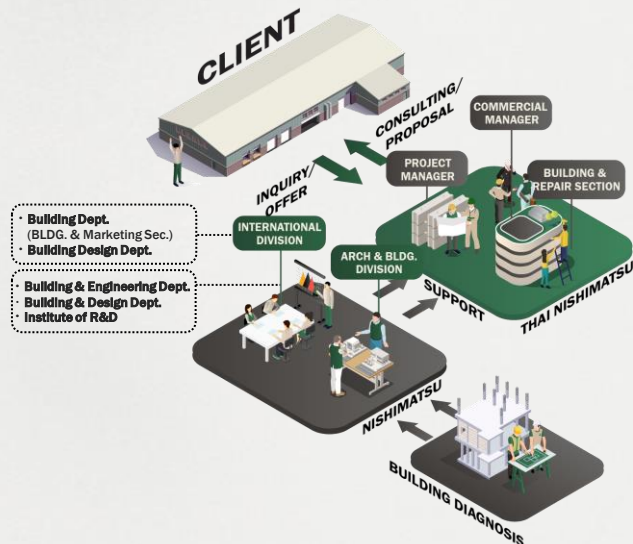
CLIENT

CONSULTING/
PROPOSAL

INQUIRY/
OFFER

COMMERCIAL MANAGER

PROJECT MANAGER

BUILDING & REPAIR SECTION

・Building Dept. (BLDG. & Marketing Sec.)
・Building Design Dept.

INTERNATIONAL DIVISION

・Building & Engineering Dept.
・Building & Design Dept.
・Institute of R&D

ARCH & BLDG. DIVISION

SUPPORT

THAI NISHIMATSU

NISHIMATSU

BUILDING DIAGNOSIS